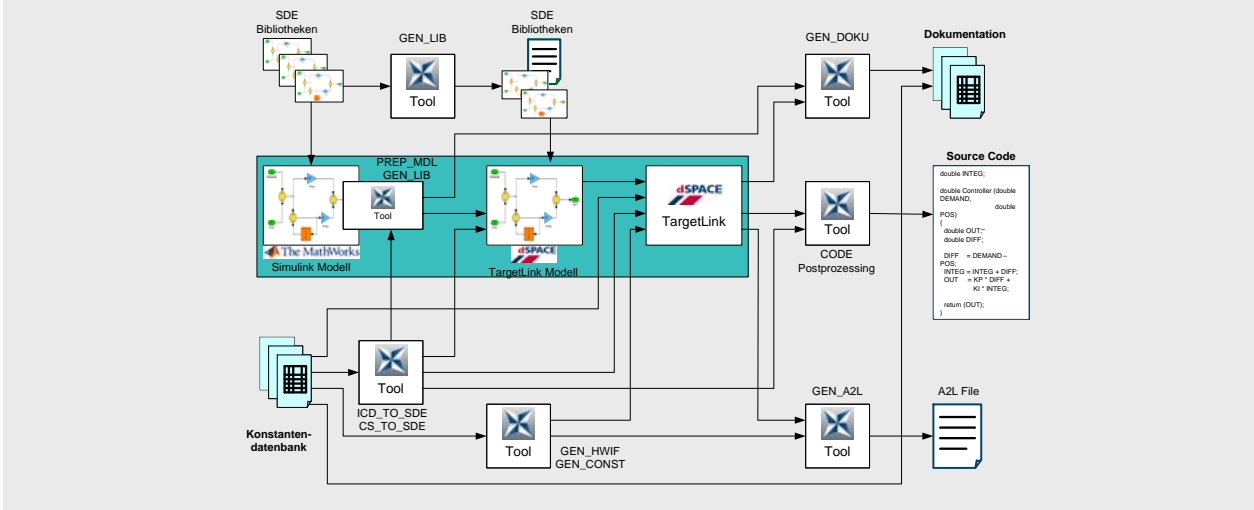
SDE Bibliotheken

GEN_LIB

Tool

SDE Bibliotheken

GEN_DOKU

Tool

Dokumentation

PREP_MDL
GEN_LIB

Tool

The MathWorks
Simulink Modell

dSPACE
TargetLink Modell

dSPACE
TargetLink

Tool

CODE
Postprozessing

Source Code

double INTEG;

double Controller (double DEMAND, double POS)
{
double OUT;
double DIFF;

DIFF = DEMAND – POS;
INTEG = INTEG + DIFF;
OUT = KP * DIFF + KI * INTEG;

return (OUT);
}

Tool

ICD_TO_SDE
CS_TO_SDE

Konstanten-datenbank

Tool

GEN_HWIF
GEN_CONST

GEN_A2L

Tool

A2L File